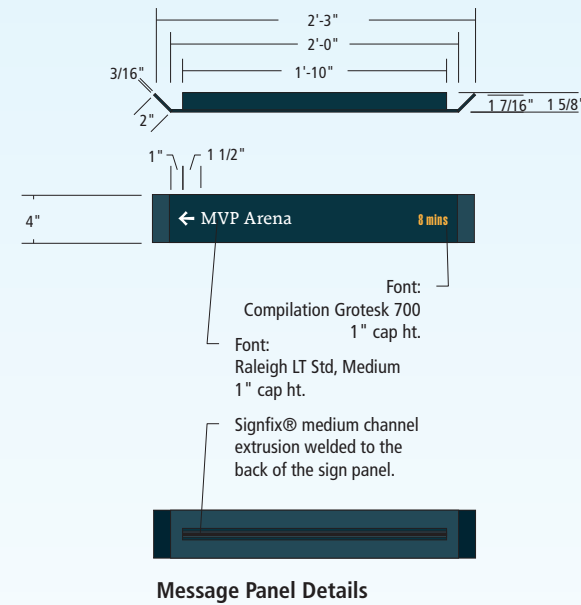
2'-3"
2'-0"
1'-10"
3/16"
2"
1 7/16"
1 5/8"
1"
1 1/2"
4"
← MVP Arena
8 mins
Font:
Compilation Grotesk 700
1" cap ht.
Font:
Raleigh LT Std, Medium
1" cap ht.
Signfix® medium channel extrusion welded to the back of the sign panel.

Message Panel Details